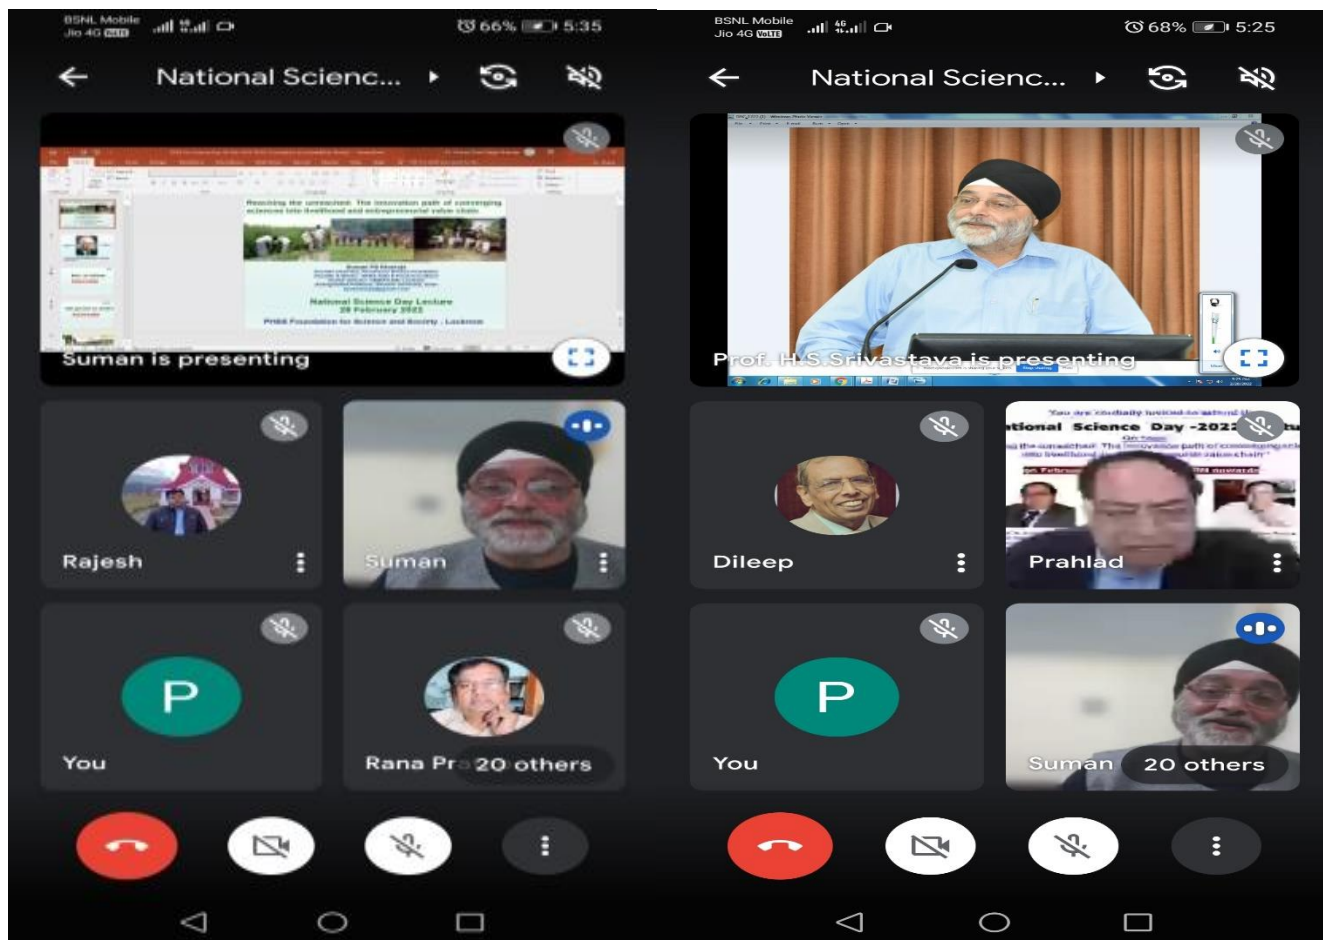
BSNL Mobile
Jio 4G VoLTE
66% 5:35

National Scienc...

Reaching the unreached: The innovation path of converging sciences into livelihood and entrepreneurial value chain

National Science Day Lecture
28 February 2022
PHSB Foundation for Science and Society, Lucknow

Suman is presenting

Rajesh

Suman

P
You

Rana Pr 20 others

BSNL Mobile
Jio 4G VoLTE
68% 5:25

National Scienc...

Prof. H.S.Srivastava is presenting

Dileep

You are cordially invited to attend
ational Science Day -2022
the unreached: The innovation path of converging sciences into livelihood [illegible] value chain"

Prahlad

P
You

Suman 20 others